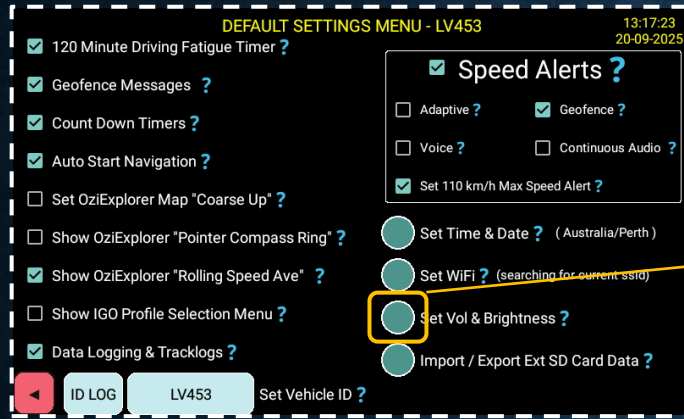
DEFAULT SETTINGS MENU - LV453

13:17:23
20-09-2025

120 Minute Driving Fatigue Timer ?

Geofence Messages ?

Count Down Timers ?

Auto Start Navigation ?

Set OziExplorer Map "Coarse Up" ?

Show OziExplorer "Pointer Compass Ring" ?

Show OziExplorer "Rolling Speed Ave" ?

Show IGO Profile Selection Menu ?

Data Logging & Tracklogs ?

Speed Alerts ?

Adaptive ?

Geofence ?

Voice ?

Continuous Audio ?

Set 110 km/h Max Speed Alert ?

Set Time & Date ? ( Australia/Perth )

Set WiFi ? (searching for current ssid)

Set Vol & Brightness ?

Import / Export Ext SD Card Data ?

◄

ID LOG

LV453

Set Vehicle ID ?